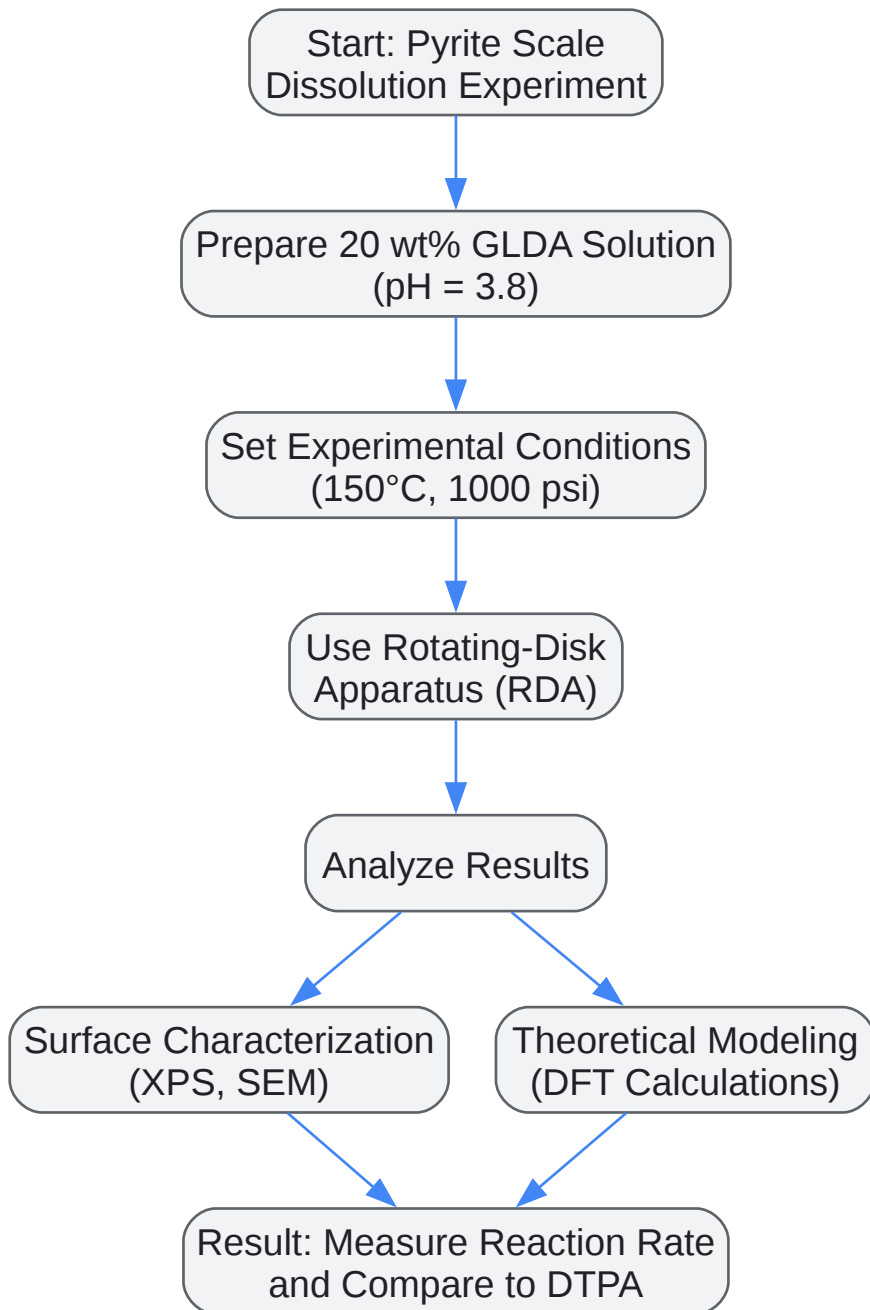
Start: Pyrite Scale Dissolution Experiment

Prepare 20 wt% GLDA Solution (pH = 3.8)

Set Experimental Conditions (150°C, 1000 psi)

Use Rotating-Disk Apparatus (RDA)

Analyze Results

Surface Characterization (XPS, SEM)

Theoretical Modeling (DFT Calculations)

Result: Measure Reaction Rate and Compare to DTPA